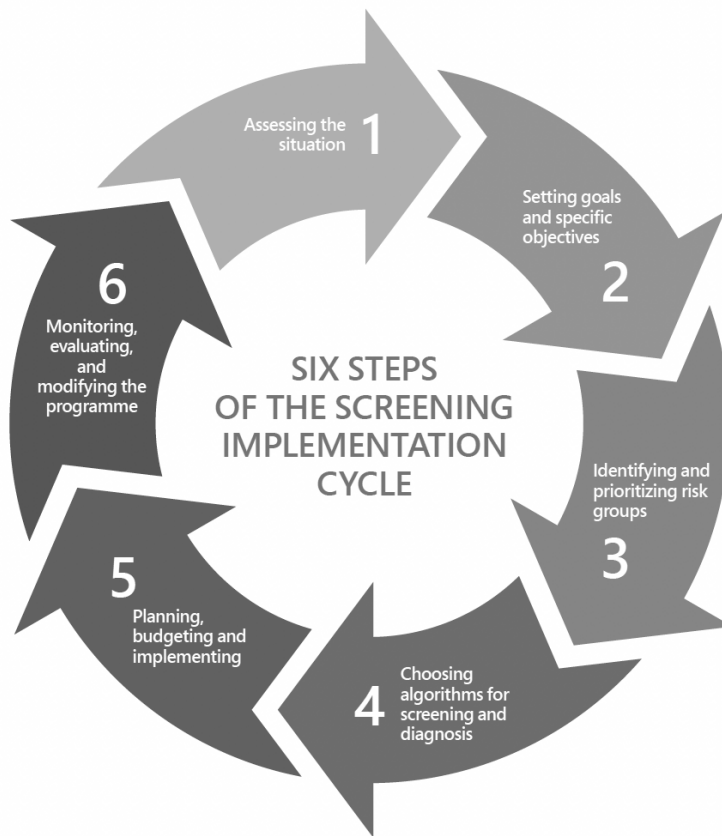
Assessing the situation 1

Setting goals and specific objectives

2

SIX STEPS OF THE SCREENING IMPLEMENTATION CYCLE

Identifying and prioritizing risk groups

3

4 Choosing algorithms for screening and diagnosis

5

Planning, budgeting and implementing

6

Monitoring, evaluating, and modifying the programme